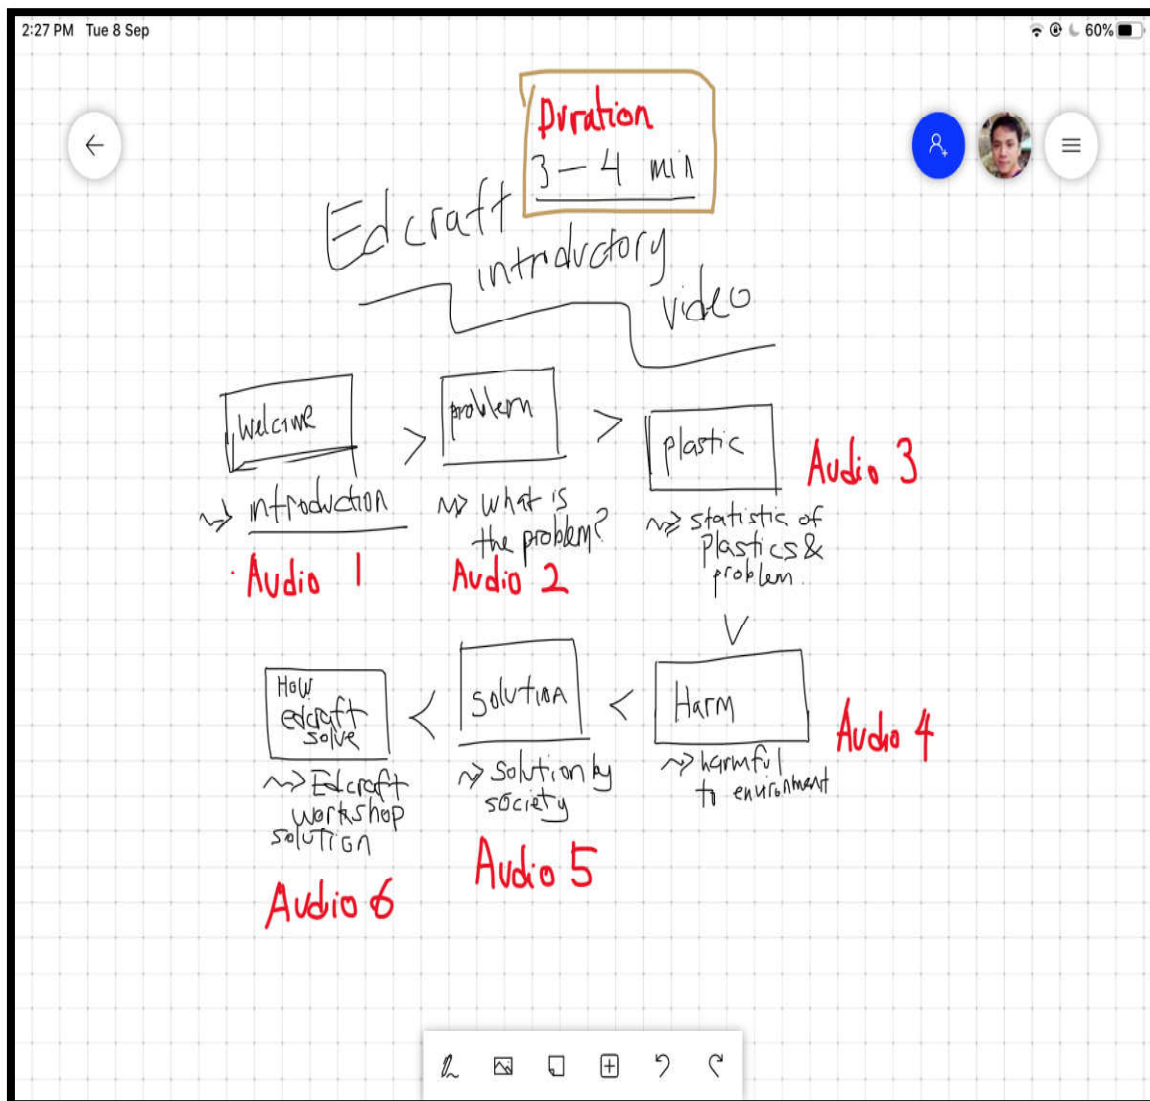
2:27 PM Tue 8 Sep

60%

Duration
3 — 4 min

Edcraft introductory video

welcome
> problem
> plastic

introduction
Audio 1

what is the problem?
Audio 2

statistic of plastics & problem
Audio 3

How edcraft solve
< solution
< Harm

Edcraft workshop solution
Audio 6

solution by society
Audio 5

harmful to environment
Audio 4